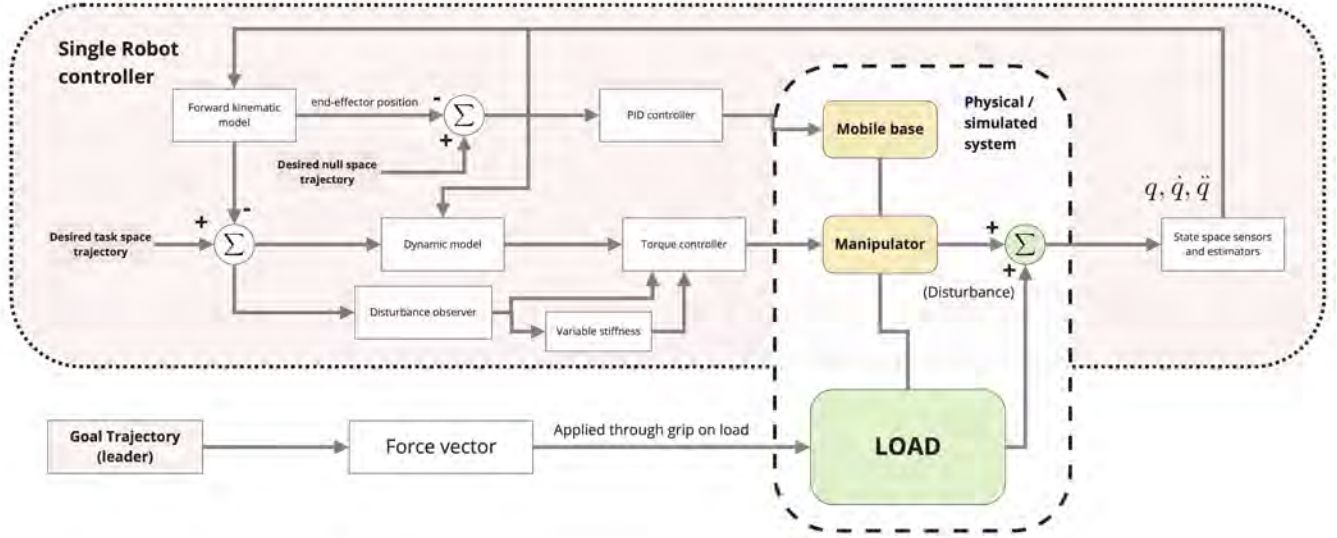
Single Robot controller

Forward kinematic model

end-effector position

-

$\sum$

+

PID controller

Mobile base

Physical / simulated system

Desired null space trajectory

$q, \dot{q}, \ddot{q}$

+

-

Desired task space trajectory

$\sum$

Dynamic model

Torque controller

Manipulator

+

$\sum$

+

State space sensors and estimators

(Disturbance)

Disturbance observer

Variable stiffness

Goal Trajectory (leader)

Force vector

Applied through grip on load

LOAD